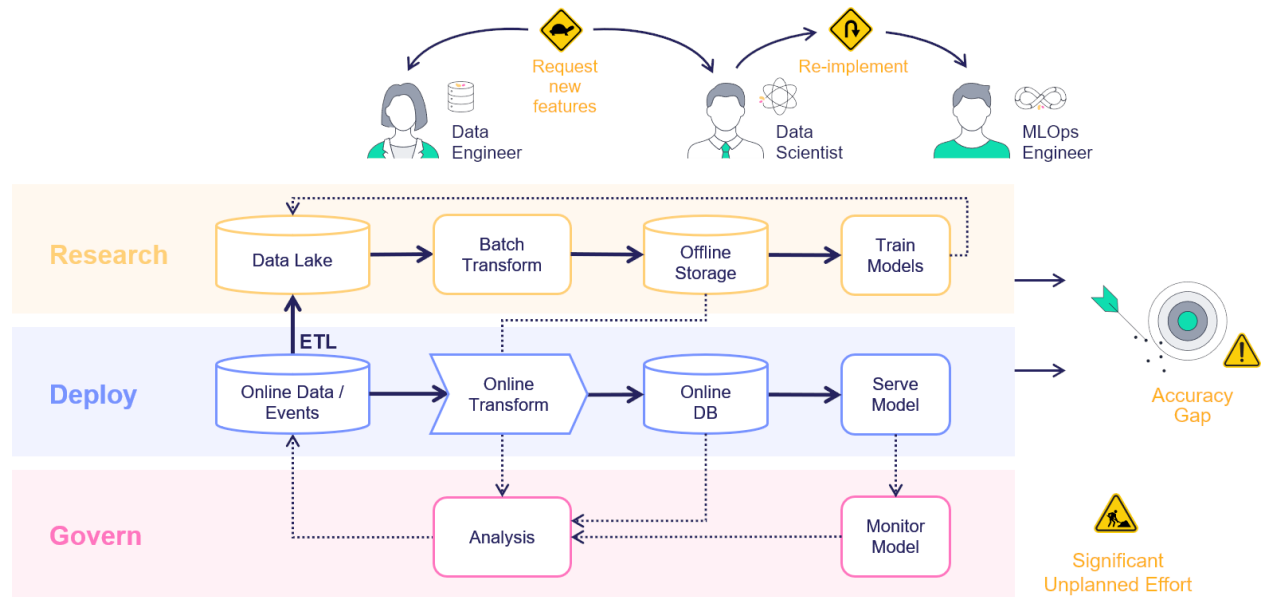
Request new features

Re-implement

Data Engineer

Data Scientist

MLOps Engineer

Research

Data Lake

Batch Transform

Offline Storage

Train Models

ETL

Deploy

Online Data / Events

Online Transform

Online DB

Serve Model

Accuracy Gap

Govern

Analysis

Monitor Model

Significant Unplanned Effort